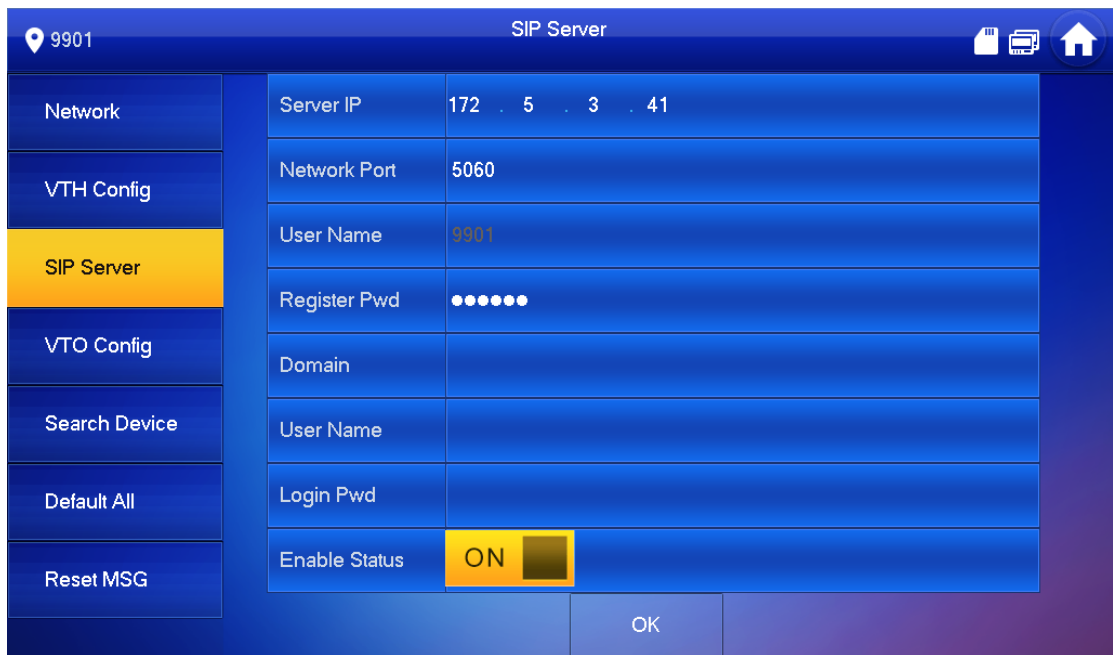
9901

SIP Server

Network

VTH Config

SIP Server

VTO Config

Search Device

Default All

Reset MSG

| Server IP | 172 . 5 . 3 . 41 |
|---|---|
| Network Port | 5060 |
| User Name | 9901 |
| Register Pwd | ●●●●●● |
| Domain | |
| User Name | |
| Login Pwd | |
| Enable Status | ON |

OK